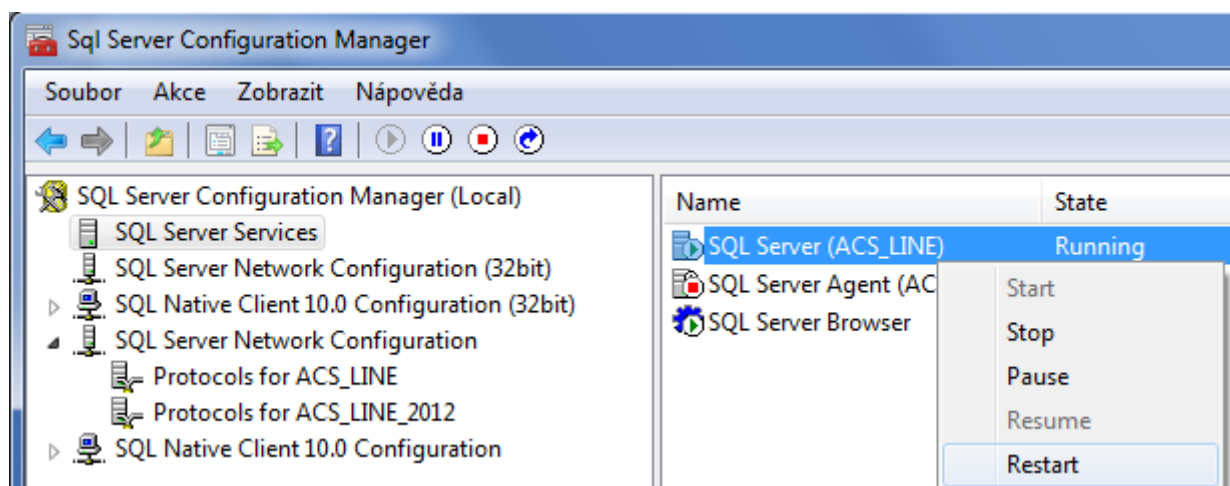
Sql Server Configuration Manager

Soubor Akce Zobrazit Nápověda

SQL Server Configuration Manager (Local)
SQL Server Services
SQL Server Network Configuration (32bit)
SQL Native Client 10.0 Configuration (32bit)
SQL Server Network Configuration
Protocols for ACS_LINE
Protocols for ACS_LINE_2012
SQL Native Client 10.0 Configuration

| Name | State |
|---|---|
| SQL Server (ACS_LINE) | Running |
| SQL Server Agent (AC | |
| SQL Server Browser | |

Start
Stop
Pause
Resume
Restart